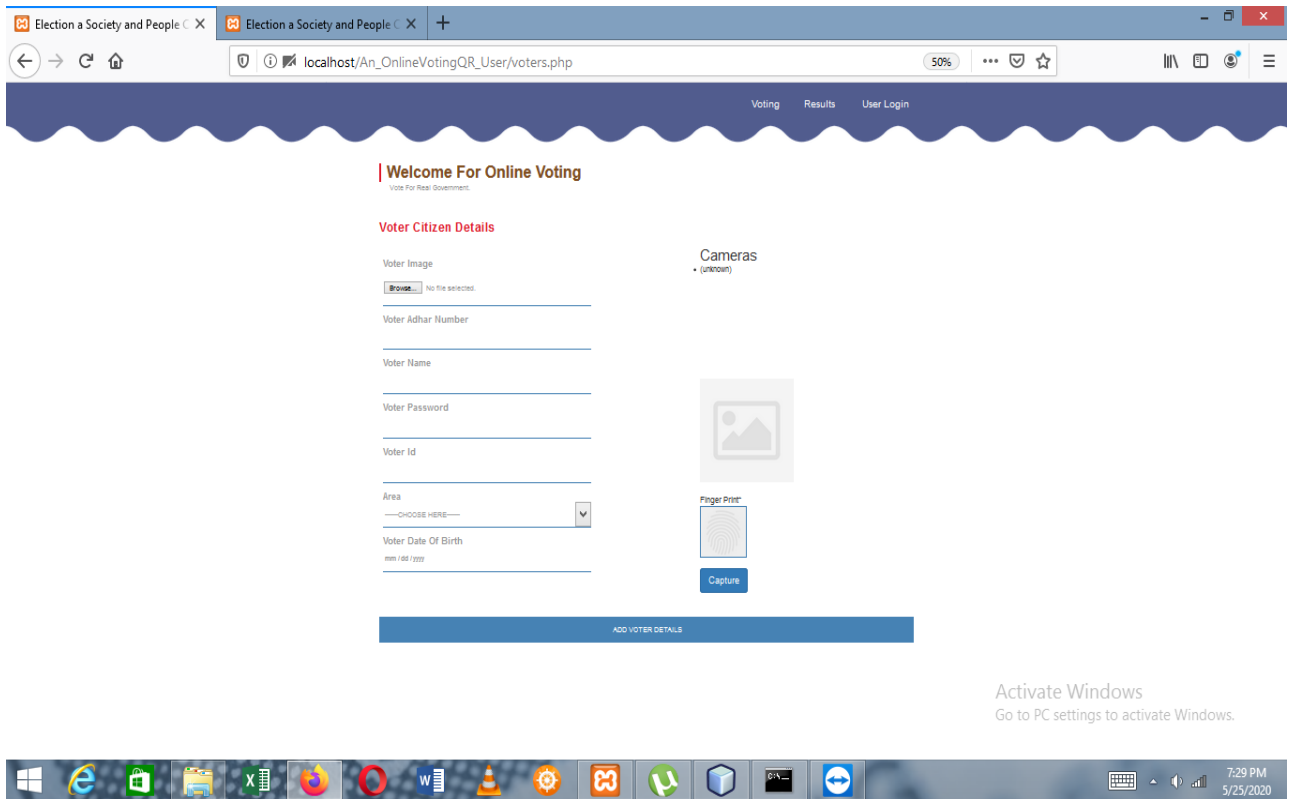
Election a Society and People C ×
Election a Society and People C ×
+

localhost/An_OnlineVotingQR_User/voters.php
50%

Voting Results User Login

Welcome For Online Voting
Vote For Real Government.

Voter Citizen Details

Voter Image
Browse... No file selected.

Voter Adhar Number

Voter Name

Voter Password

Voter Id

Area
-----CHOOSE HERE-----

Voter Date Of Birth
mm / dd / yyyy

Cameras
• (unknown)

Finger Print*

Capture

ADD VOTER DETAILS

Activate Windows
Go to PC settings to activate Windows.

7:29 PM
5/25/2020